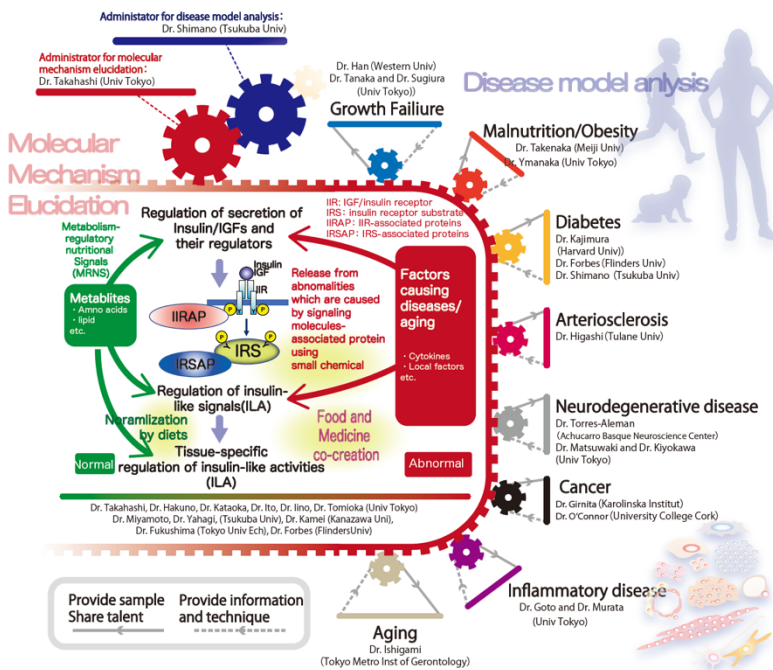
Administator for disease model analysis:
Dr. Shimano (Tsukuba Univ)

Administrator for molecular mechanism elucidation:
Dr. Takahashi (Univ Tokyo)

Dr. Han (Western Univ)
Dr. Tanaka and Dr. Sugiura (Univ Tokyo)
Growth Failiure

Disease model anlysis

Molecular Mechanism Elucidation

Malnutrition/Obesity
Dr. Takenaka (Meiji Univ)
Dr. Ymanaka (Univ Tokyo)

IIR: IGF/insulin receptor
IRS: insulin receptor substrate
IIRAP: IIR-associated proteins
IRSAP: IRS-associated proteins

Regulation of secretion of Insulin/IGFs and their regulators

Metabolism-regulatory nutritional Signals (MRNS)

Metablites
・Amno acids
・lipid
etc.

Insulin
IGF
IIR
IIRAP
IRSAP
IRS

Release from abnomalities which are caused by signaling molecules-associated protein using small chemical

Factors causing diseases/ aging
・Cytokines
・Local factors
etc.

Diabetes
Dr. Kajimura (Harvard Univ))
Dr. Forbes (Flinders Univ)
Dr. Shimano (Tsukuba Univ)

Arteriosclerosis
Dr. Higashi (Tulane Univ)

Regulation of insulin-like signals(ILA)

Noramlization by diets

Food and Medicine co-creation

Normal

Tissue-specific regulation of insulin-like activities (ILA)

Abnormal

Neurodegenerative disease
Dr. Torres-Aleman
(Achucarro Basque Neuroscience Center)
Dr. Matsuwaki and Dr. Kiyokawa
(Univ Tokyo)

Cancer
Dr. Girnita (Karolinska Institut)
Dr. O'Connor (University College Cork)

Dr. Takahashi, Dr. Hakuno, Dr. Kataoka, Dr. Ito, Dr. Iino, Dr. Tomioka (Univ Tokyo)
Dr. Miyamoto, Dr. Yahagi, (Tsukuba Univ), Dr. Kamei (Kanazawa Uni),
Dr. Fukushima (Tokyo Univ Ech), Dr. Forbes (FlindersUniv)

Inflammatory disease
Dr. Goto and Dr. Murata
(Univ Tokyo)

Provide sample
Share talent
Provide information and technique

Aging
Dr. Ishigami
(Tokyo Metro Inst of Gerontology)